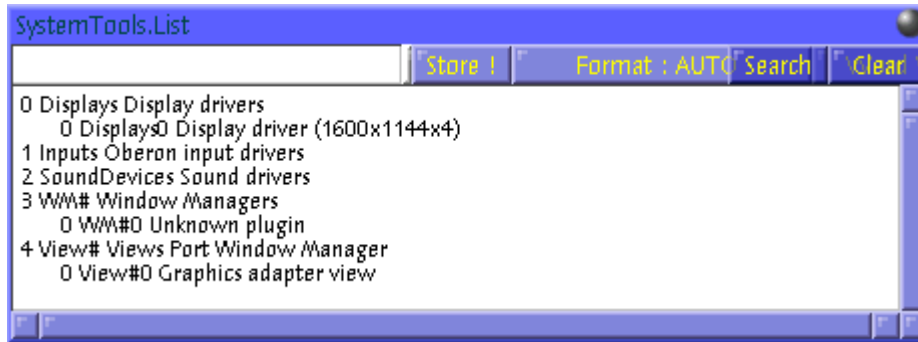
SystemTools.List

Store ! Format : AUTO Search Clear

0 Displays Display drivers
0 Displays0 Display driver (1600x1144x4)
1 Inputs Oberon input drivers
2 SoundDevices Sound drivers
3 WM# Window Managers
0 WM#0 Unknown plugin
4 View# Views Port Window Manager
0 View#0 Graphics adapter view